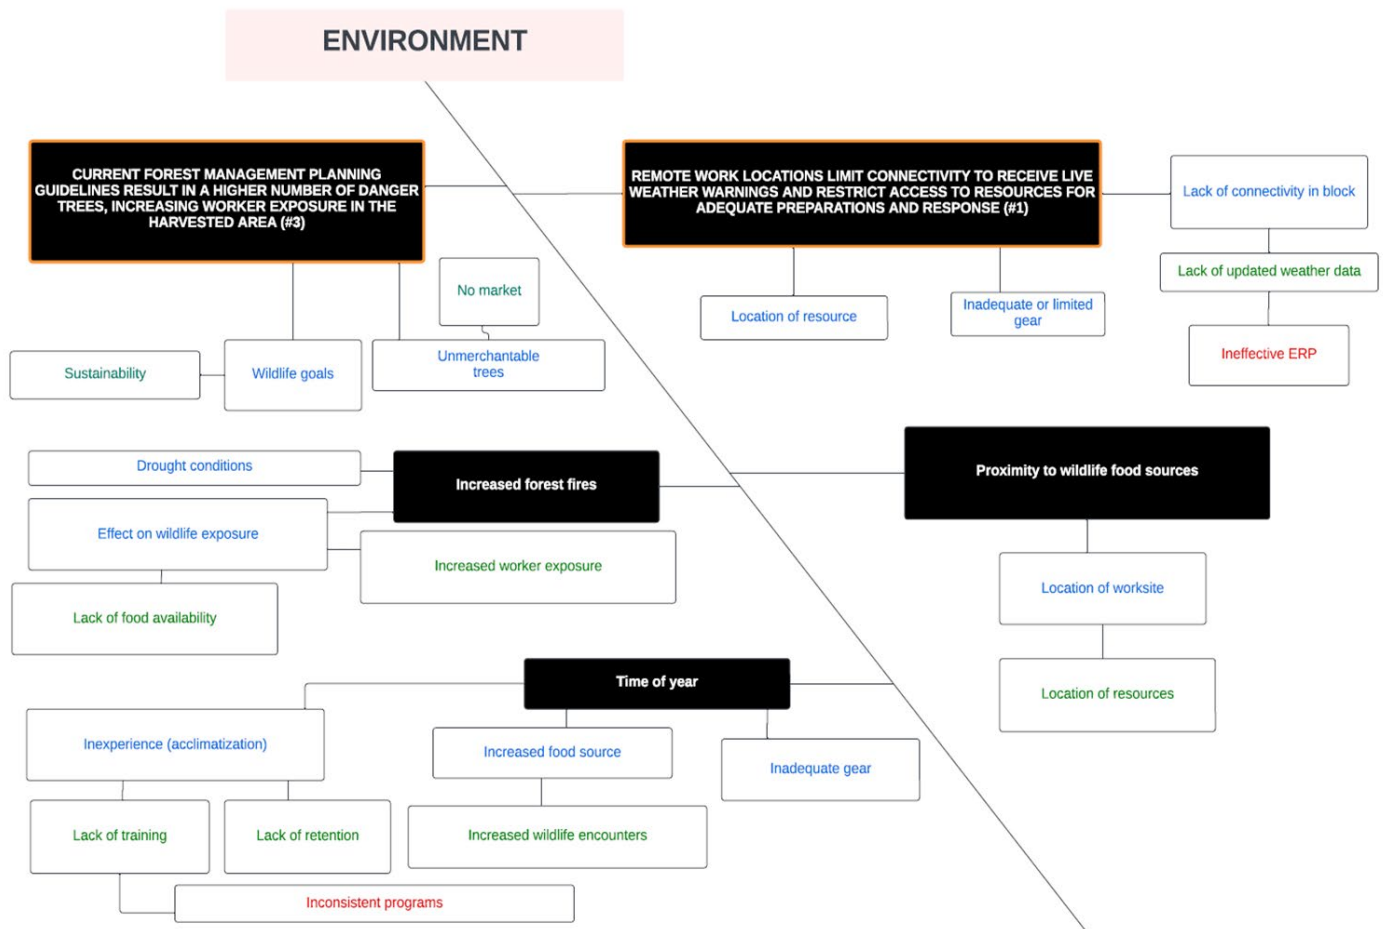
ENVIRONMENT

CURRENT FOREST MANAGEMENT PLANNING GUIDELINES RESULT IN A HIGHER NUMBER OF DANGER TREES, INCREASING WORKER EXPOSURE IN THE HARVESTED AREA (#3)

REMOTE WORK LOCATIONS LIMIT CONNECTIVITY TO RECEIVE LIVE WEATHER WARNINGS AND RESTRICT ACCESS TO RESOURCES FOR ADEQUATE PREPARATIONS AND RESPONSE (#1)

Lack of connectivity in block

Lack of updated weather data

Ineffective ERP

Location of resource

Inadequate or limited gear

No market

Unmerchantable trees

Sustainability

Wildlife goals

Drought conditions

Increased forest fires

Proximity to wildlife food sources

Effect on wildlife exposure

Increased worker exposure

Lack of food availability

Location of worksite

Location of resources

Time of year

Inexperience (acclimatization)

Increased food source

Inadequate gear

Lack of training

Lack of retention

Increased wildlife encounters

Inconsistent programs